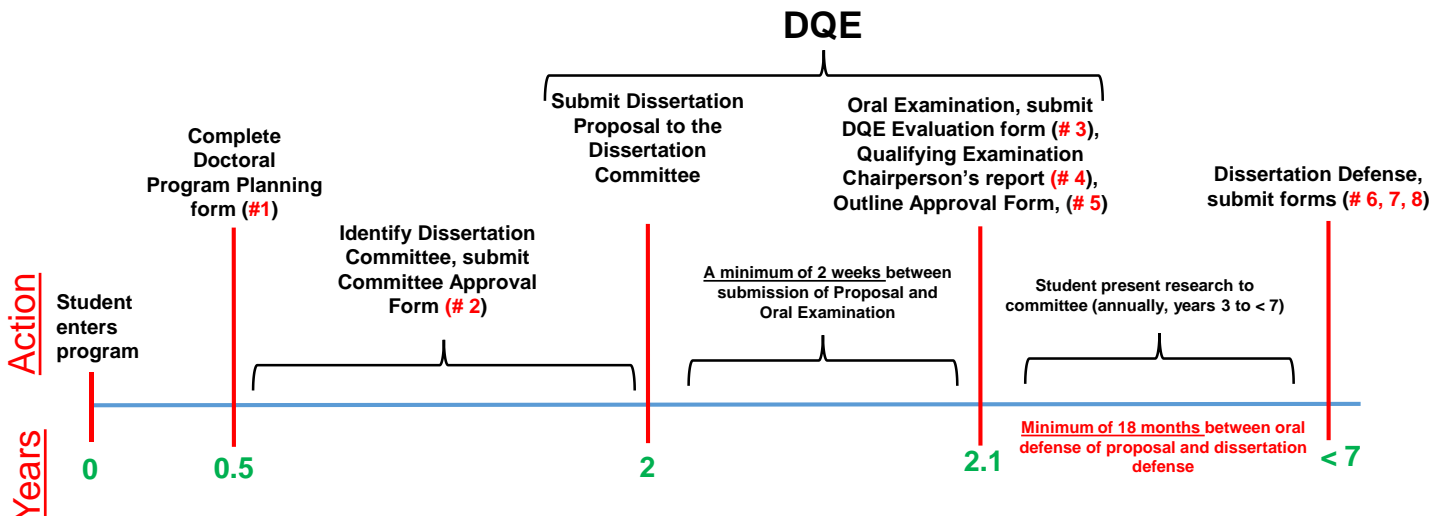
DQE

Action

Student enters program

Complete Doctoral Program Planning form (#1)

Identify Dissertation Committee, submit Committee Approval Form (# 2)

Submit Dissertation Proposal to the Dissertation Committee

A minimum of 2 weeks between submission of Proposal and Oral Examination

Oral Examination, submit DQE Evaluation form (# 3), Qualifying Examination Chairperson's report (# 4), Outline Approval Form, (# 5)

Student present research to committee (annually, years 3 to < 7)

Dissertation Defense, submit forms (# 6, 7, 8)

Minimum of 18 months between oral defense of proposal and dissertation defense

Years

0

0.5

2

2.1

< 7